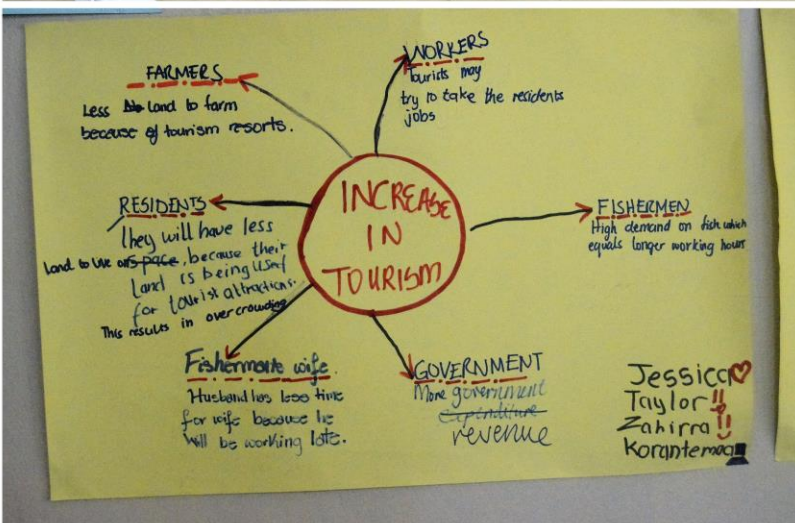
INCREASE IN TOURISM

FARMERS
Less ~~the~~ land to farm because of tourism resorts.

WORKERS
tourists may try to take the residents jobs

RESIDENTS
They will have less land to live on ~~space~~, because their land is being used for tourist attractions. This results in overcrowding.

FISHERMEN
High demand on fish which equals longer working hours

Fishermans wife
Husband has less time for wife because he will be working late.

GOVERNMENT
More government ~~expenditure~~ revenue

Jessica
Taylor
Zahirra
Korantemaa